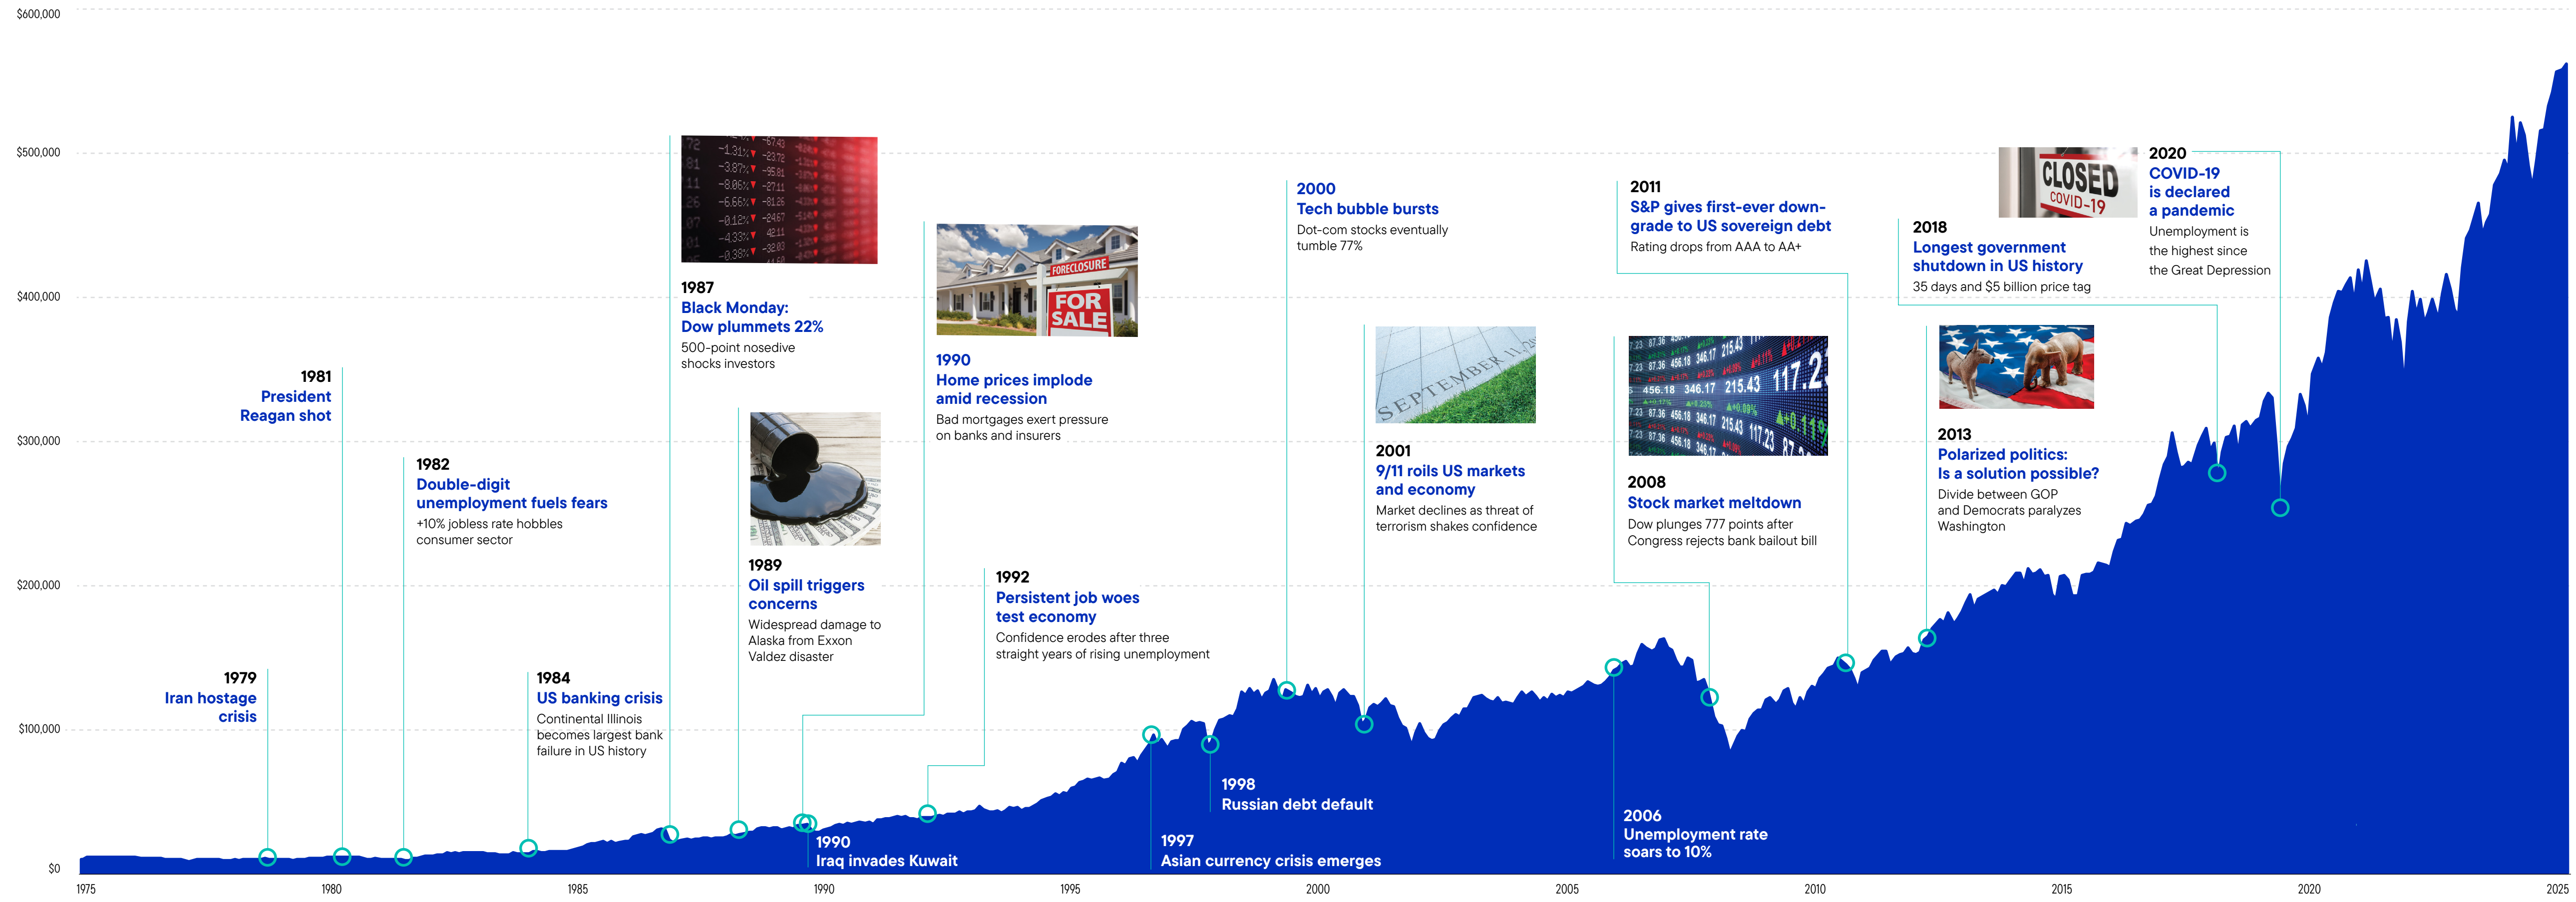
$600,000
$500,000
$400,000
$300,000
$200,000
$100,000
$0

1979
Iran hostage crisis

1981
President Reagan shot

1982
Double-digit unemployment fuels fears
+10% jobless rate hobbles consumer sector

1984
US banking crisis
Continental Illinois becomes largest bank failure in US history

1987
Black Monday: Dow plummets 22%
500-point nosedive shocks investors

1989
Oil spill triggers concerns
Widespread damage to Alaska from Exxon Valdez disaster

1990
Iraq invades Kuwait

1990
Home prices implode amid recession
Bad mortgages exert pressure on banks and insurers

FORECLOSURE
FOR SALE

1992
Persistent job woes test economy
Confidence erodes after three straight years of rising unemployment

1997
Asian currency crisis emerges

1998
Russian debt default

2000
Tech bubble bursts
Dot-com stocks eventually tumble 77%

2001
9/11 roils US markets and economy
Market declines as threat of terrorism shakes confidence

SEPTEMBER 11

2006
Unemployment rate soars to 10%

2008
Stock market meltdown
Dow plunges 777 points after Congress rejects bank bailout bill

2011
S&P gives first-ever downgrade to US sovereign debt
Rating drops from AAA to AA+

2013
Polarized politics: Is a solution possible?
Divide between GOP and Democrats paralyzes Washington

2018
Longest government shutdown in US history
35 days and $5 billion price tag

CLOSED
COVID-19

2020
COVID-19 is declared a pandemic
Unemployment is the highest since the Great Depression

1975
1980
1985
1990
1995
2000
2005
2010
2015
2020
2025